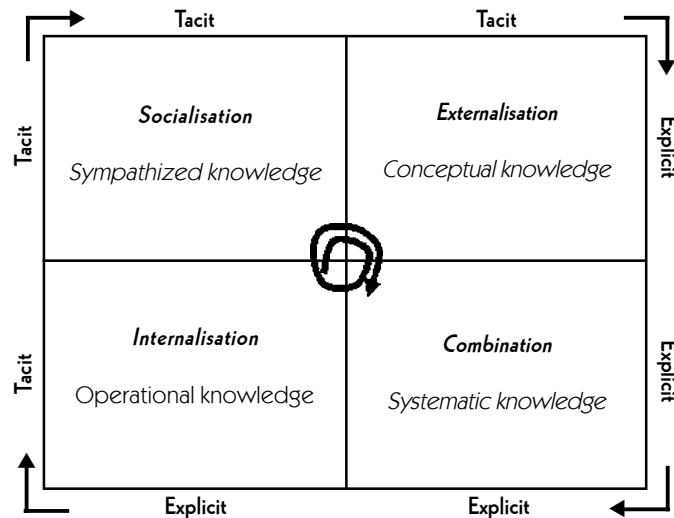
Tacit

Tacit

Tacit

Explicit

Socialisation

Sympathized knowledge

Externalisation

Conceptual knowledge

Tacit

Explicit

Internalisation

Operational knowledge

Combination

Systematic knowledge

Explicit

Explicit